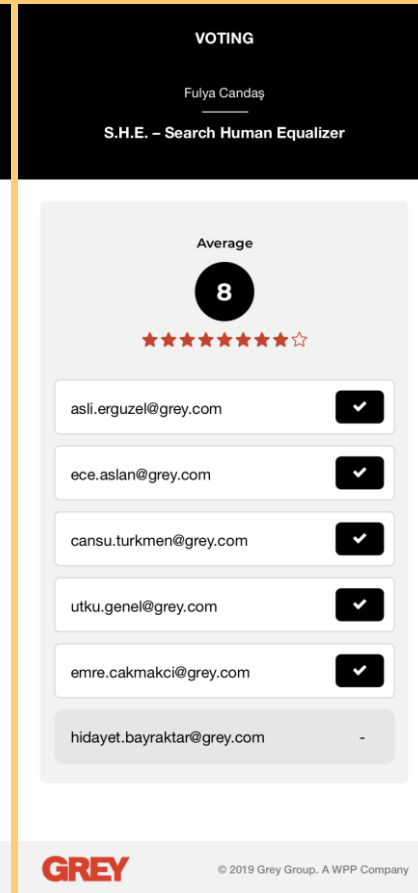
VOTING

Fulya Candaş

S.H.E. – Search Human Equalizer

Average

8

★★★★★★★★☆

asli.erguzel@grey.com

ece.aslan@grey.com

cansu.turkmen@grey.com

utku.genel@grey.com

emre.cakmakci@grey.com

hidayet.bayraktar@grey.com -

GREY

© 2019 Grey Group. A WPP Company